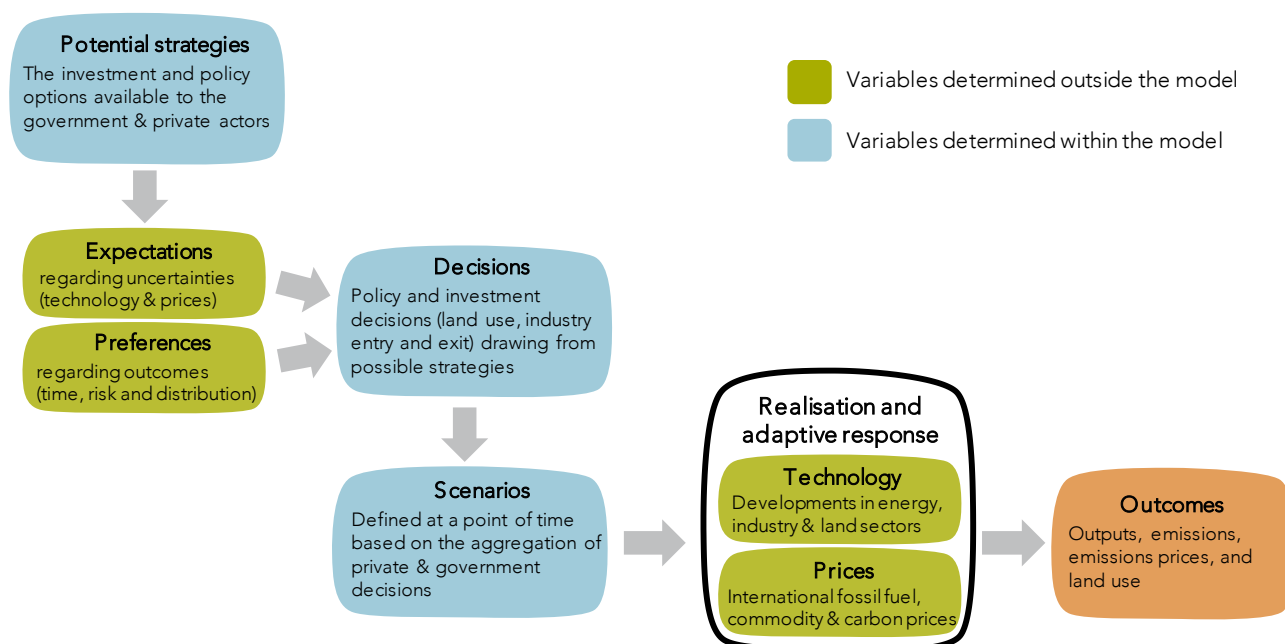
Potential strategies
The investment and policy options available to the government & private actors

Variables determined outside the model

Variables determined within the model

Expectations
regarding uncertainties (technology & prices)

Preferences
regarding outcomes (time, risk and distribution)

Decisions
Policy and investment decisions (land use, industry entry and exit) drawing from possible strategies

Scenarios
Defined at a point of time based on the aggregation of private & government decisions

Realisation and adaptive response

Technology
Developments in energy, industry & land sectors

Prices
International fossil fuel, commodity & carbon prices

Outcomes
Outputs, emissions, emissions prices, and land use